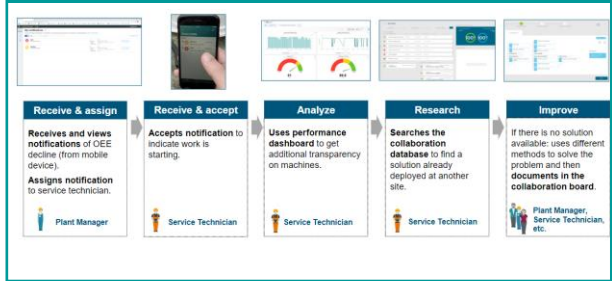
Receive & assign

Receives and views notifications of OEE decline (from mobile device).

Assigns notification to service technician.

Plant Manager

Receive & accept

Accepts notification to indicate work is starting.

Service Technician

Analyze

Uses performance dashboard to get additional transparency on machines.

Service Technician

Research

Searches the collaboration database to find a solution already deployed at another site.

Service Technician

Improve

If there is no solution available: uses different methods to solve the problem and then documents in the collaboration board.

Plant Manager, Service Technician, etc.